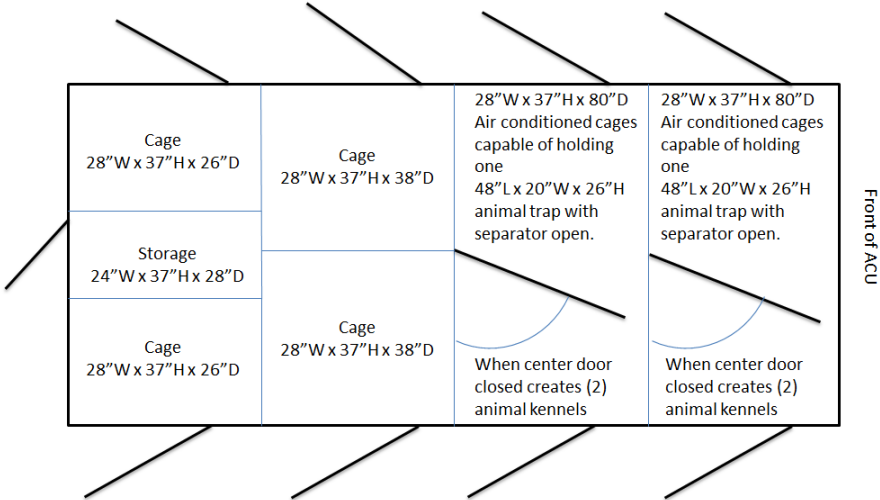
Cage
28”W x 37”H x 26”D

Storage
24”W x 37”H x 28”D

Cage
28”W x 37”H x 26”D

Cage
28”W x 37”H x 38”D

Cage
28”W x 37”H x 38”D

28”W x 37”H x 80”D
Air conditioned cages capable of holding one
48”L x 20”W x 26”H animal trap with separator open.

When center door closed creates (2) animal kennels

28”W x 37”H x 80”D
Air conditioned cages capable of holding one
48”L x 20”W x 26”H animal trap with separator open.

When center door closed creates (2) animal kennels

Front of ACU